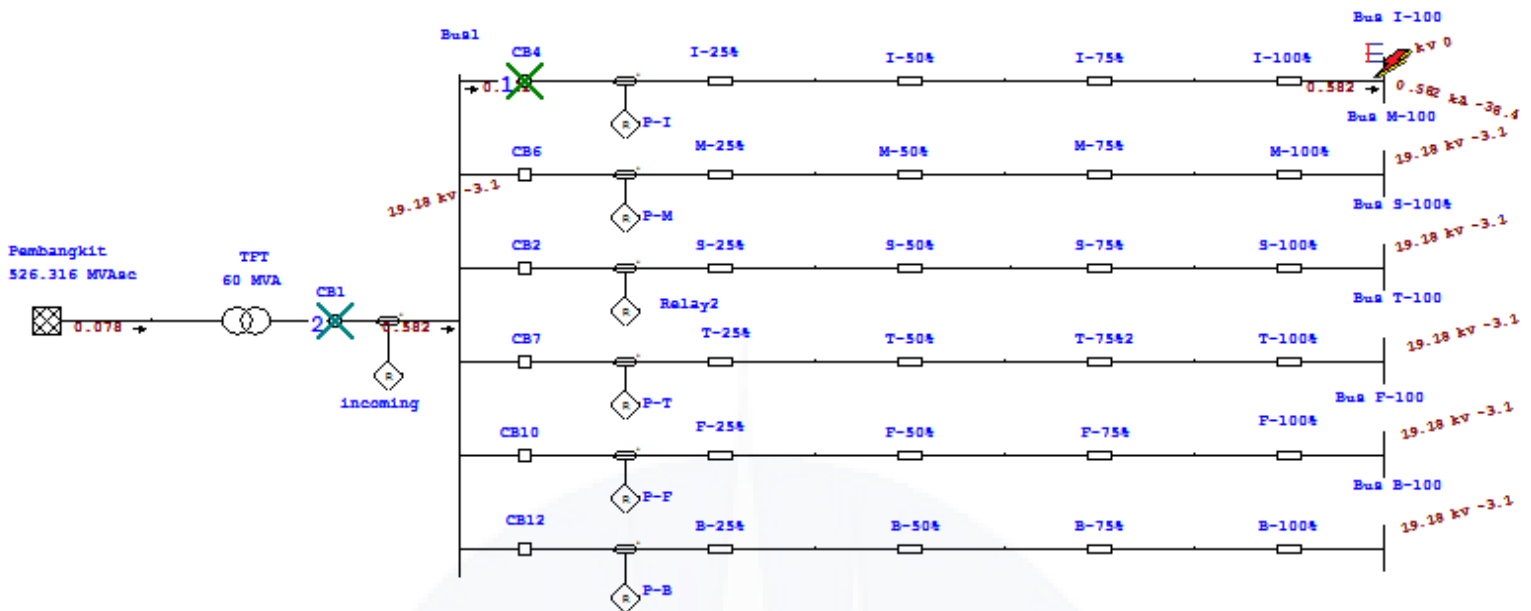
Bus1

CB4

1

0.1

I-25%

I-50%

I-75%

I-100%

0.582

Bus I-100

kV 0

0.582 kA -38.4

P-I

Bus M-100

CB6

M-25%

M-50%

M-75%

M-100%

19.18 kV -3.1

19.18 kV -3.1

P-M

Bus S-100%

CB2

S-25%

S-50%

S-75%

S-100%

19.18 kV -3.1

Pembangkit
526.316 MVAsc

TFT
60 MVA

CB1

0.078

2

0.582

Relay2

Bus T-100

CB7

T-25%

T-50%

T-75%2

T-100%

19.18 kV -3.1

incoming

P-T

Bus F-100

CB10

F-25%

F-50%

F-75%

F-100%

19.18 kV -3.1

P-F

Bus B-100

CB12

B-25%

B-50%

B-75%

B-100%

19.18 kV -3.1

P-B